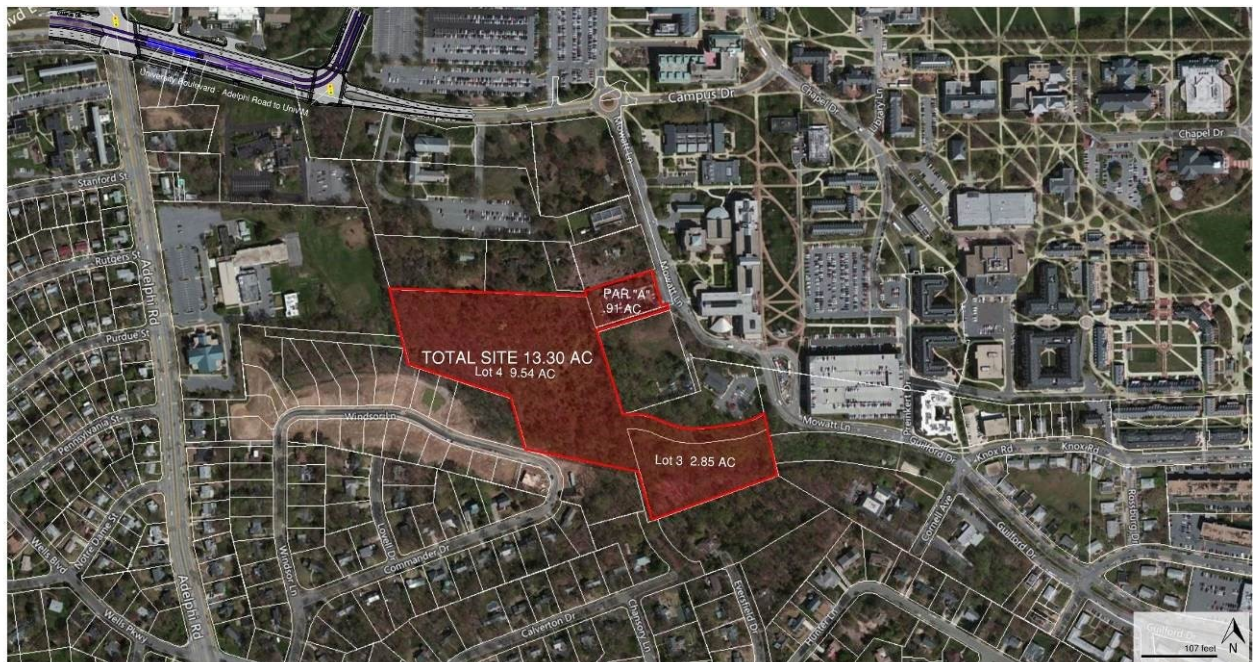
University Boulevard Adelphi Road to UnivMd

Campus Dr

Chapel Dr

Chapel Dr

Library Ln

Stanford St

Rutgers St

Purdue St

Pennsylvania St

Notre Dame St

Wells Blvd

Wells Pkwy

Adelphi Rd

Adelphi Rd

Mowatt Ln

Mowatt Ln

Mowatt Ln

PAR "A" .91 AC

TOTAL SITE 13.30 AC
Lot 4 9.54 AC

Lot 3 2.85 AC

Windsor Ln

Windsor Ln

Lowell Ln

Commander Dr

Calverton Dr

Chansory Ln

Evergreen Dr

Knox Rd

Knox Rd

Guilford Dr

Guilford Dr

Cornell Ave

Rossburg Dr

Preinkert Dr

Hunter Dr

Guilford Dr

107 feet

N